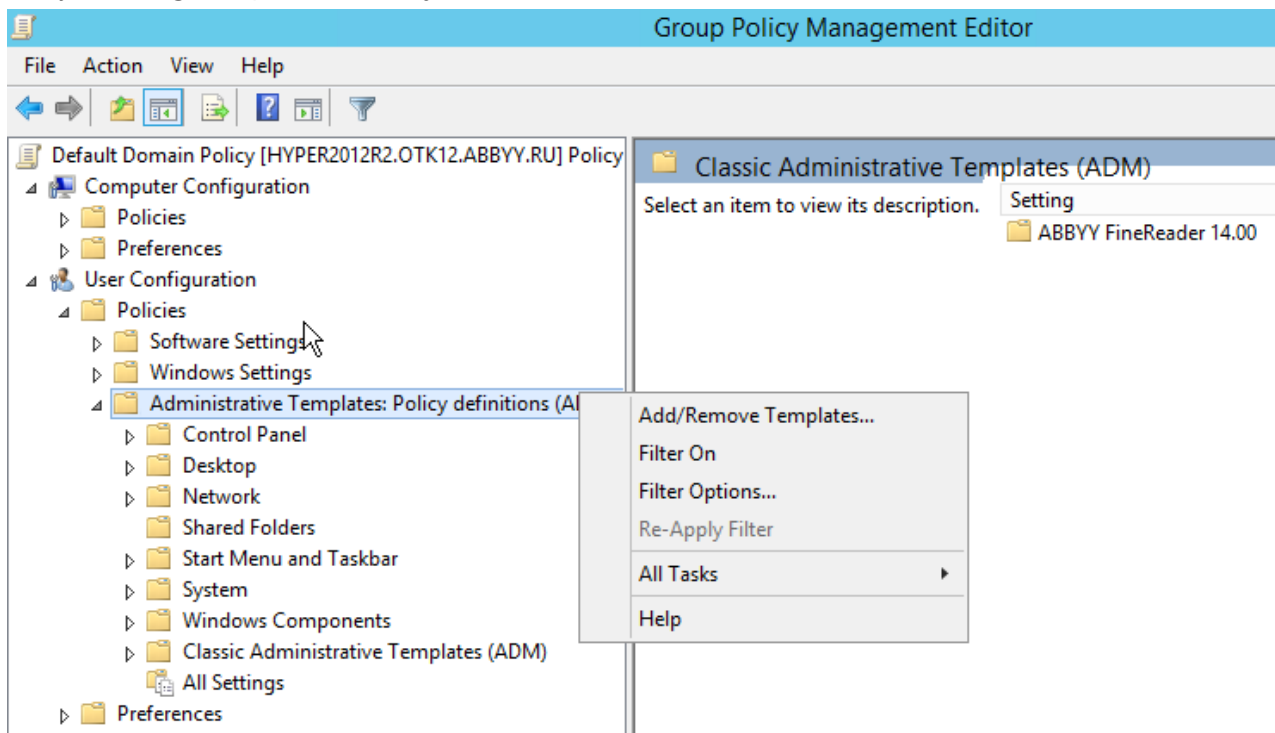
Group Policy Management Editor

File Action View Help

Default Domain Policy [HYPER2012R2.OTK12.ABBYY.RU] Policy
Computer Configuration
Policies
Preferences
User Configuration
Policies
Software Settings
Windows Settings
Administrative Templates: Policy definitions (A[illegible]
Control Panel
Desktop
Network
Shared Folders
Start Menu and Taskbar
System
Windows Components
Classic Administrative Templates (ADM)
All Settings
Preferences

Classic Administrative Templates (ADM)
Select an item to view its description.
Setting
ABBYY FineReader 14.00

Add/Remove Templates...
Filter On
Filter Options...
Re-Apply Filter
All Tasks
Help